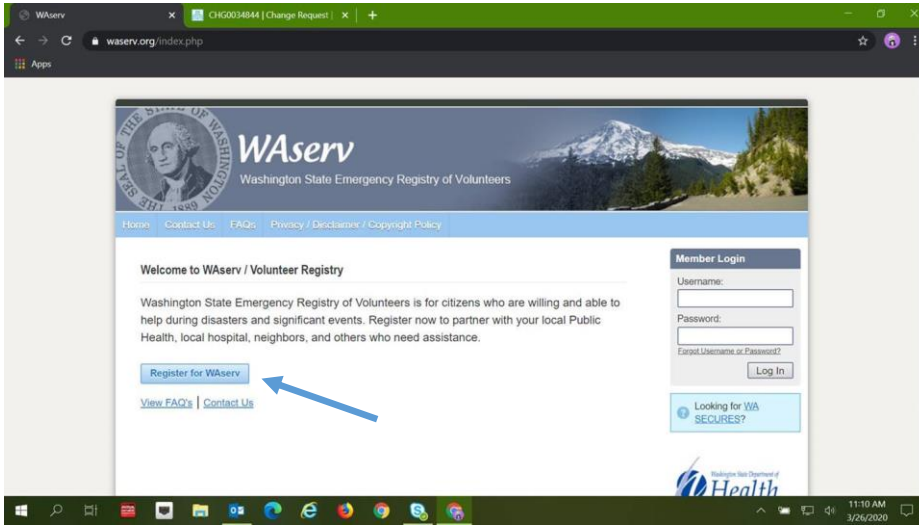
WAserv × CHG0034844 | Change Request | × +

waserv.org/index.php

Apps

THE SEAL OF THE STATE OF WASHINGTON 1889

WAserv

Washington State Emergency Registry of Volunteers

Home Contact Us FAQs Privacy / Disclaimer / Copyright Policy

Welcome to WAserv / Volunteer Registry

Washington State Emergency Registry of Volunteers is for citizens who are willing and able to help during disasters and significant events. Register now to partner with your local Public Health, local hospital, neighbors, and others who need assistance.

Register for WAserv

View FAQ's | Contact Us

Member Login

Username:

Password:

Forgot Username or Password?

Log In

Looking for WA SECURES?

Washington State Department of Health

11:10 AM 3/26/2020